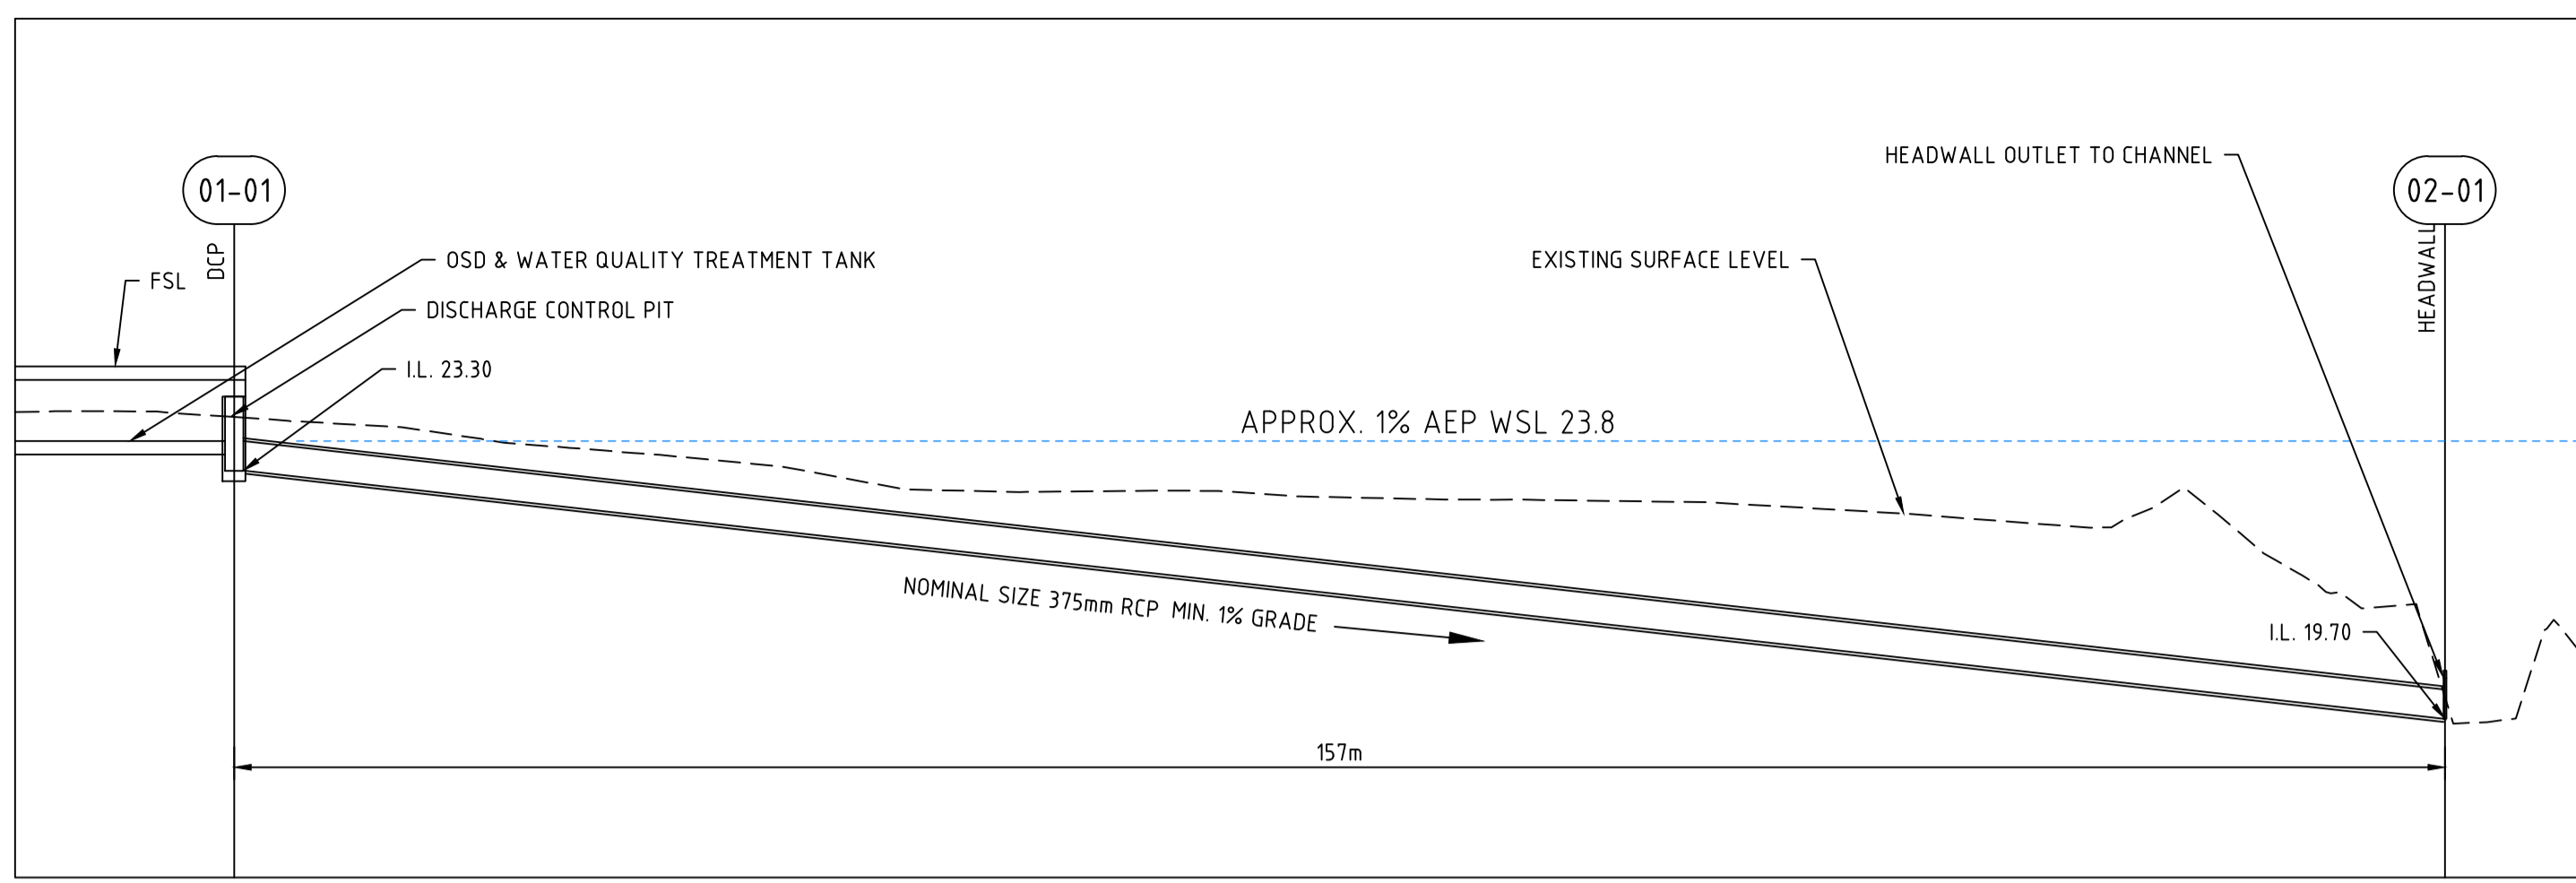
HEADWALL OUTLET TO CHANNEL

01-01

02-01

DCP

HEADWALL

OSD & WATER QUALITY TREATMENT TANK

EXISTING SURFACE LEVEL

FSL

DISCHARGE CONTROL PIT

I.L. 23.30

APPROX. 1% AEP WSL 23.8

NOMINAL SIZE 375mm RCP MIN. 1% GRADE

I.L. 19.70

157m